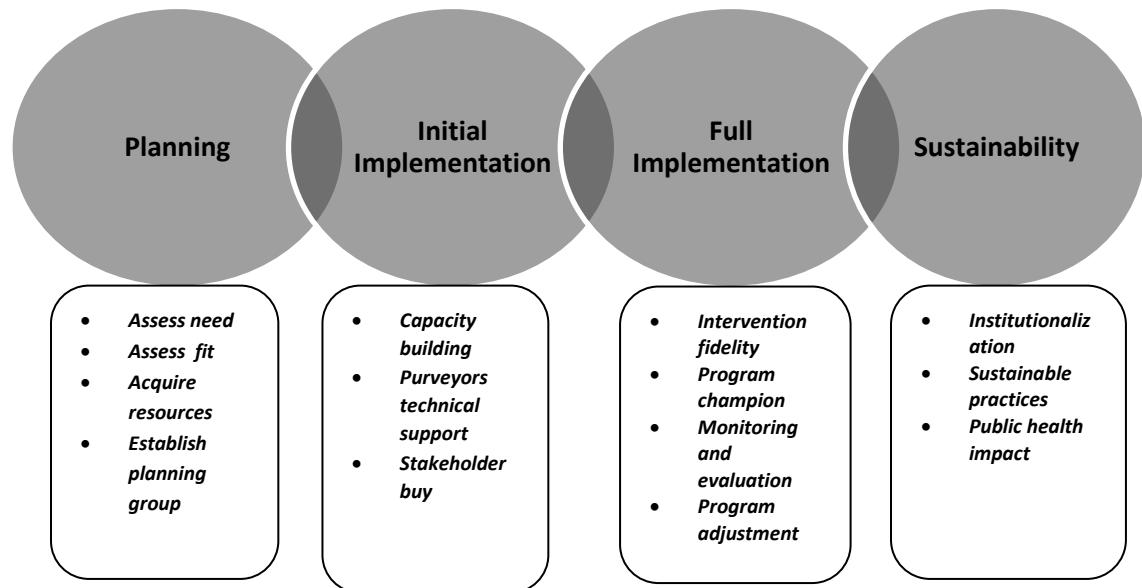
Planning

Initial Implementation

Full Implementation

Sustainability

- Assess need
- Assess fit
- Acquire resources
- Establish planning group

- Capacity building
- Purveyors technical support
- Stakeholder buy

- Intervention fidelity
- Program champion
- Monitoring and evaluation
- Program adjustment

- Institutionalization
- Sustainable practices
- Public health impact